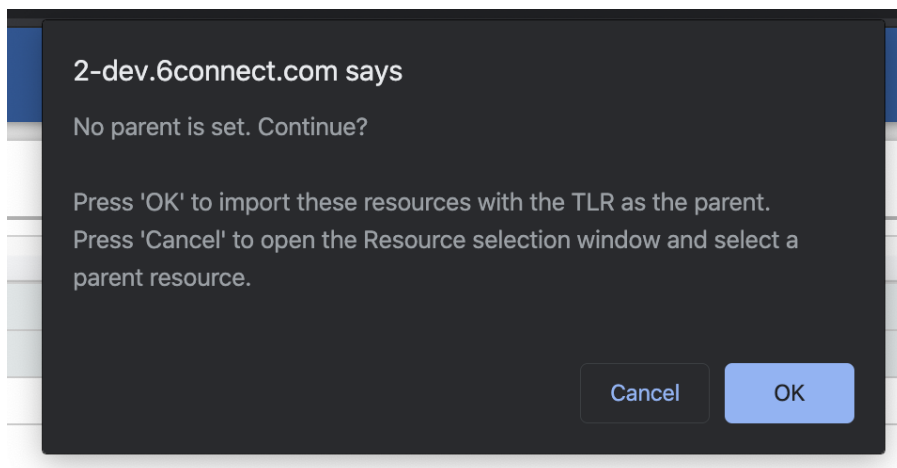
2-dev.6connect.com says

No parent is set. Continue?

Press 'OK' to import these resources with the TLR as the parent.
Press 'Cancel' to open the Resource selection window and select a parent resource.

Cancel

OK